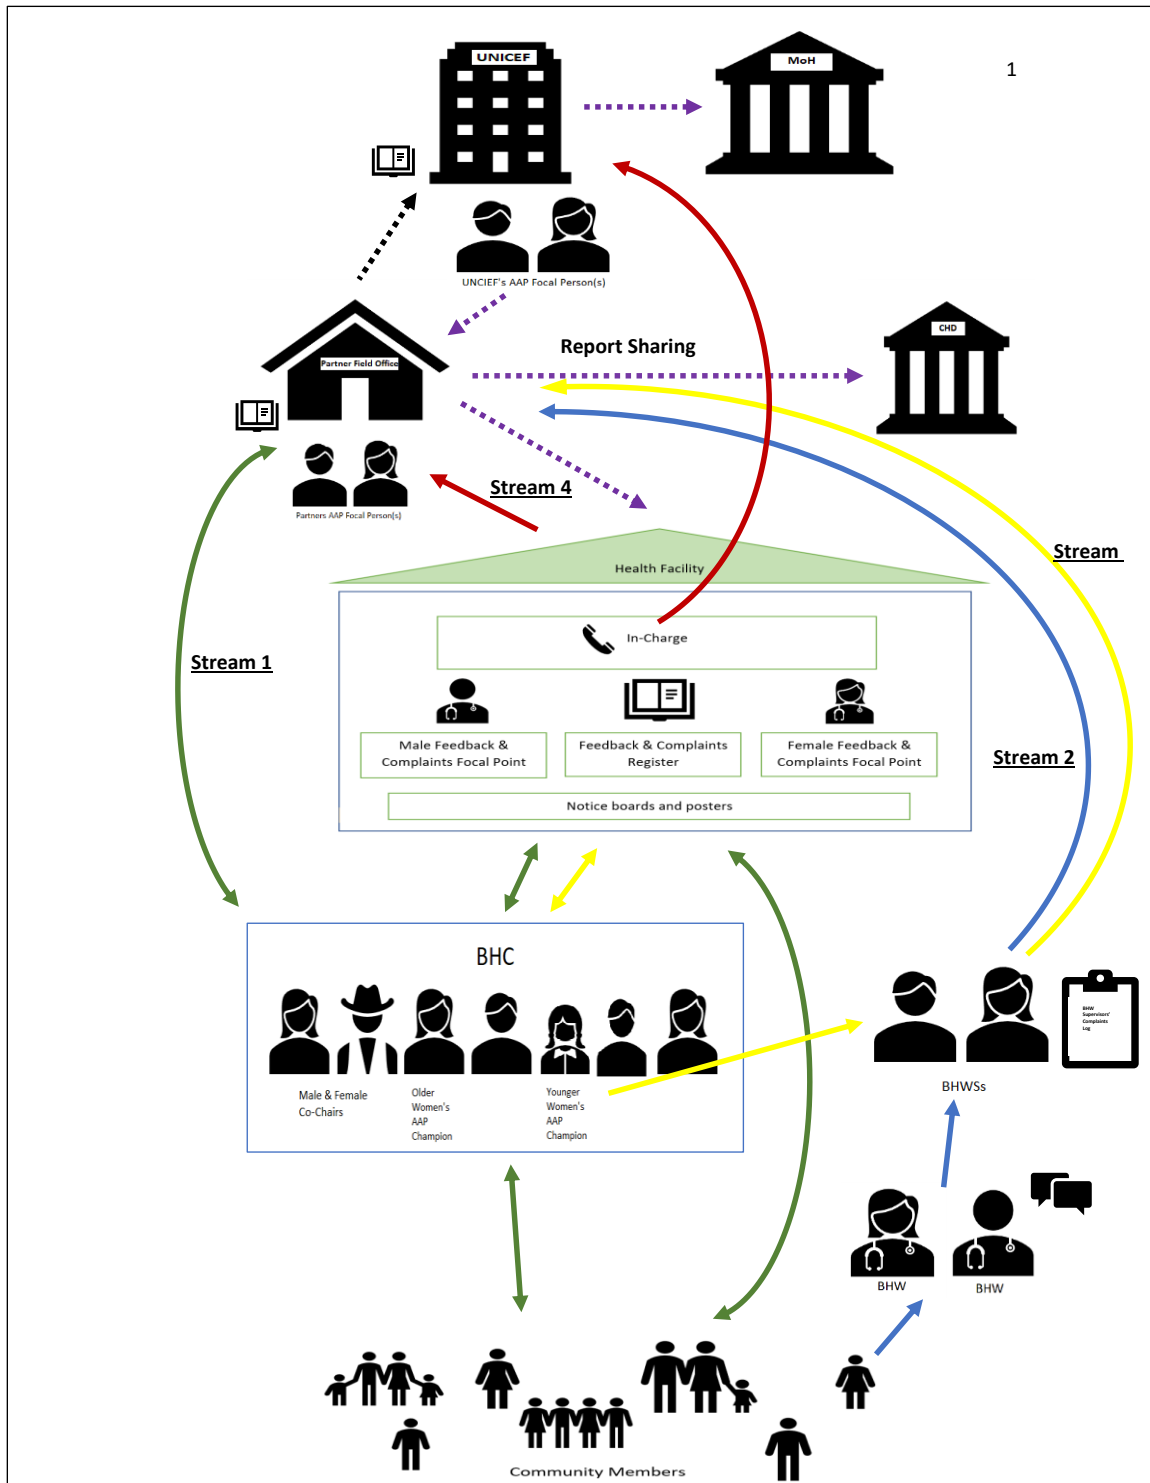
UNICEF

MoH

1

UNCIEF's AAP Focal Person(s)

Partner Field Office

Report Sharing

CHD

Partners AAP Focal Person(s)

Stream 4

Stream

Health Facility

In-Charge

Stream 1

Male Feedback & Complaints Focal Point

Feedback & Complaints Register

Female Feedback & Complaints Focal Point

Stream 2

Notice boards and posters

BHC

Male & Female Co-Chairs

Older Women's AAP Champion

Younger Women's AAP Champion

BHW Supervisors' Complaints Log

BHWSs

BHW

BHW

Community Members